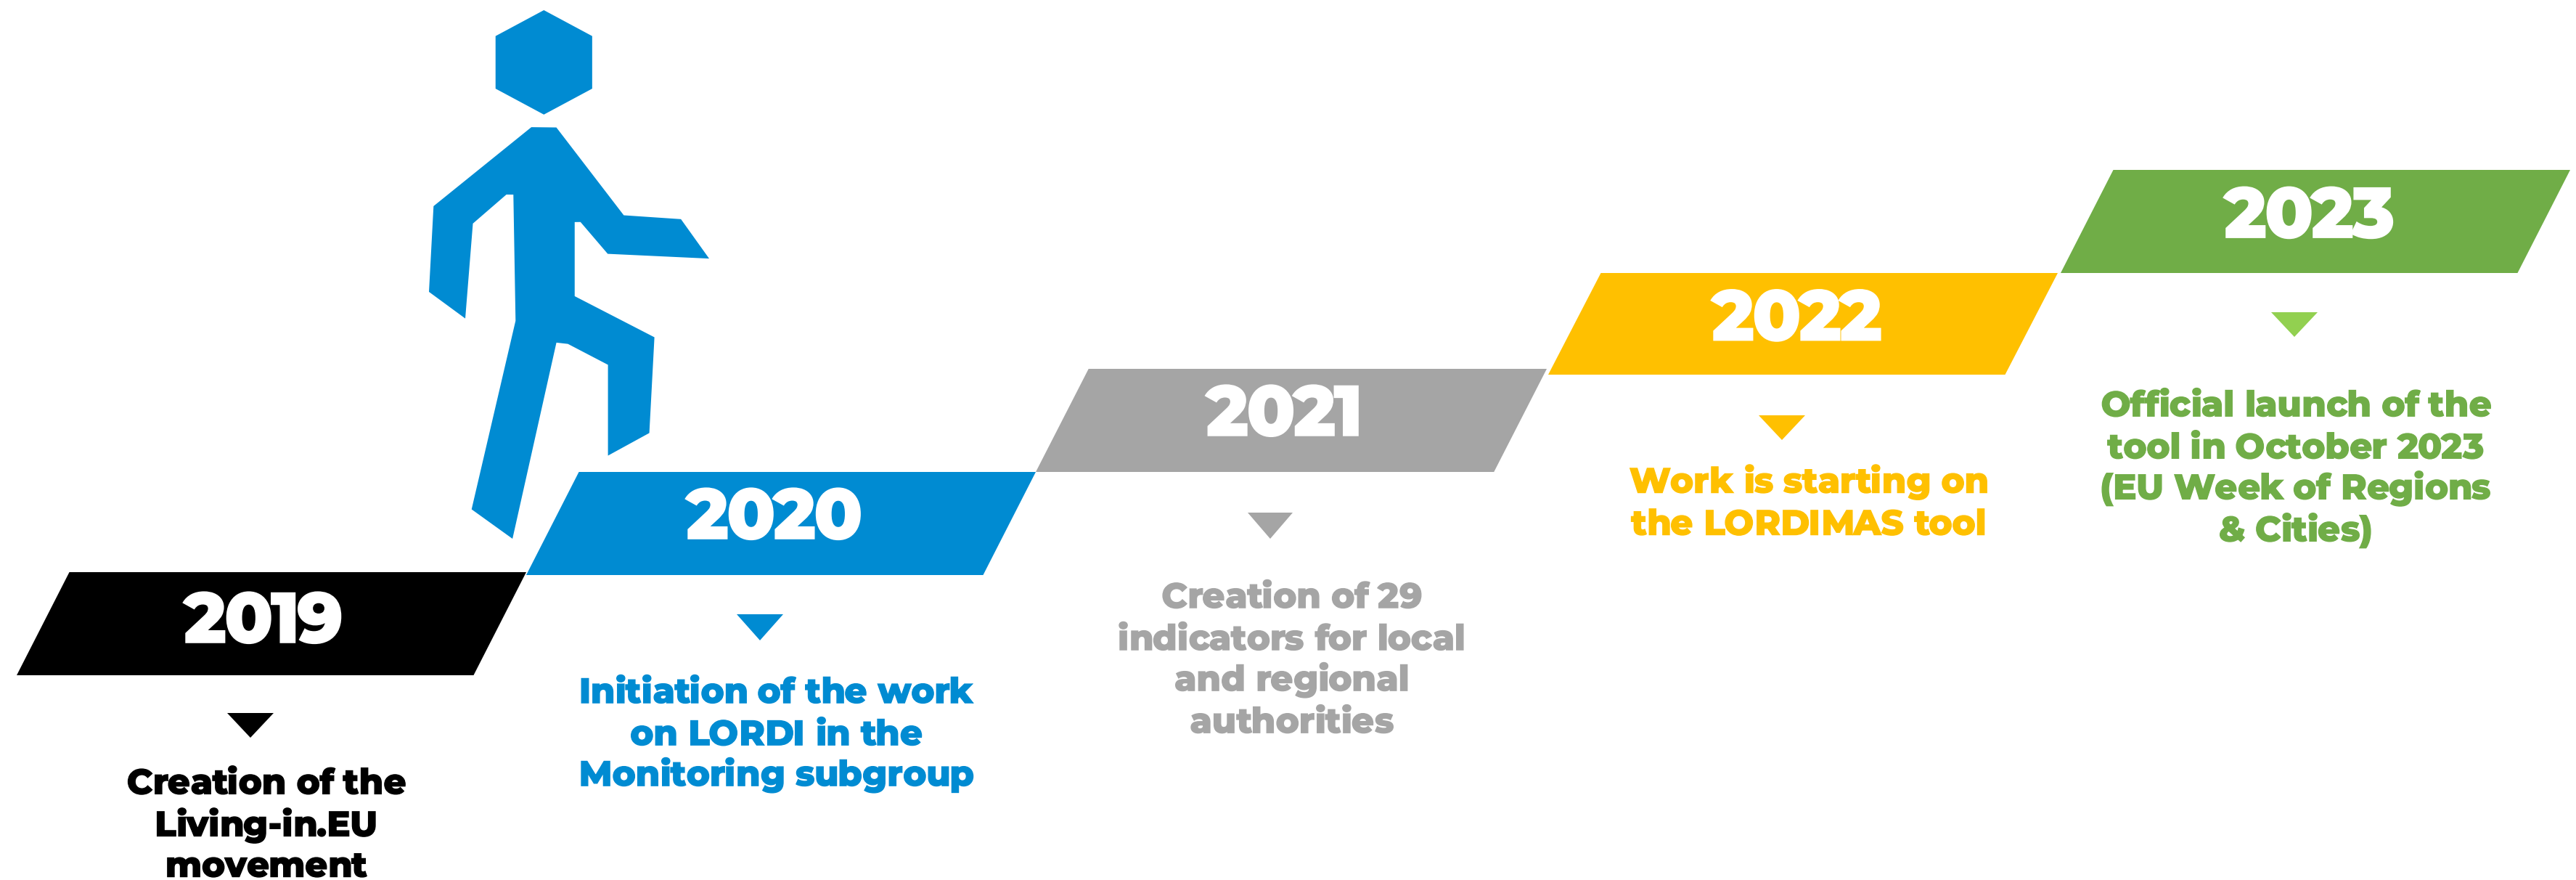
2019

Creation of the Living-in.EU movement

2020

Initiation of the work on LORDI in the Monitoring subgroup

2021

Creation of 29 indicators for local and regional authorities

2022

Work is starting on the LORDIMAS tool

2023

Official launch of the tool in October 2023 (EU Week of Regions & Cities)